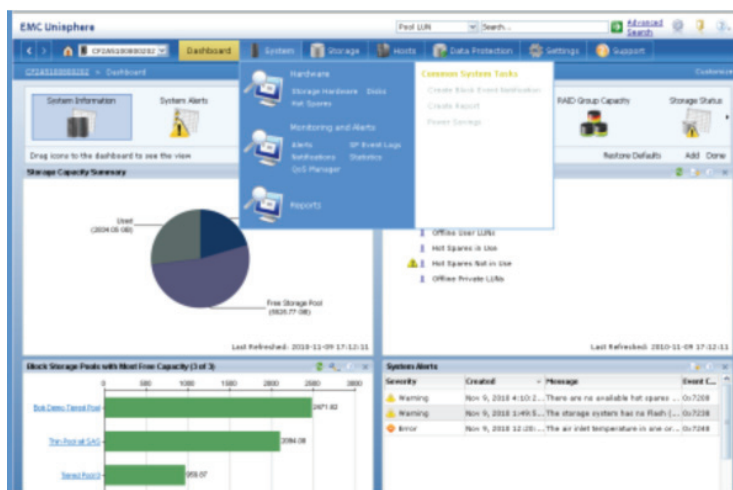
EMC Unisphere

Pool LUN

Search...

Advanced Search

CF2AS100800282

Dashboard

System

Storage

Hosts

Data Protection

Settings

Support

CF2AS100800282 > Dashboard

Customize

System Information

System Alerts

Hardware

Storage Hardware

Disks

Hot Spares

Monitoring and Alerts

Alerts

SP Event Logs

Notifications

Statistics

QoS Manager

Reports

Common System Tasks

Create Block Event Notification

Create Report

Power Savings

RAID Group Capacity

Storage Status

Drag icons to the dashboard to see the view

Restore Defaults

Add

Done

Storage Capacity Summary

Used (2004.05 GB)

Free Storage Pool (5826.77 GB)

Last Refreshed: 2010-11-09 17:12:11

Offline User LUNs

Hot Spares in Use

Hot Spares Not in Use

Offline Private LUNs

Last Refreshed: 2010-11-09 17:12:11

Block Storage Pools with Most Free Capacity (3 of 3)

0 500 1000 1500 2000 2500 3000

Bob Demo Tiered Pool

2471.82

Thin Pool all SAS

2094.08

Tiered Pool 0

959.07

System Alerts

| Severity | Created | Message | Event C... |
|---|---|---|---|
| Warning | Nov 9, 2010 4:10:2... | There are no available hot spares ... | 0x7208 |
| Warning | Nov 9, 2010 1:49:5... | The storage system has no Flash (... | 0x7238 |
| Error | Nov 9, 2010 12:20:... | The air inlet temperature in one or... | 0x7248 |